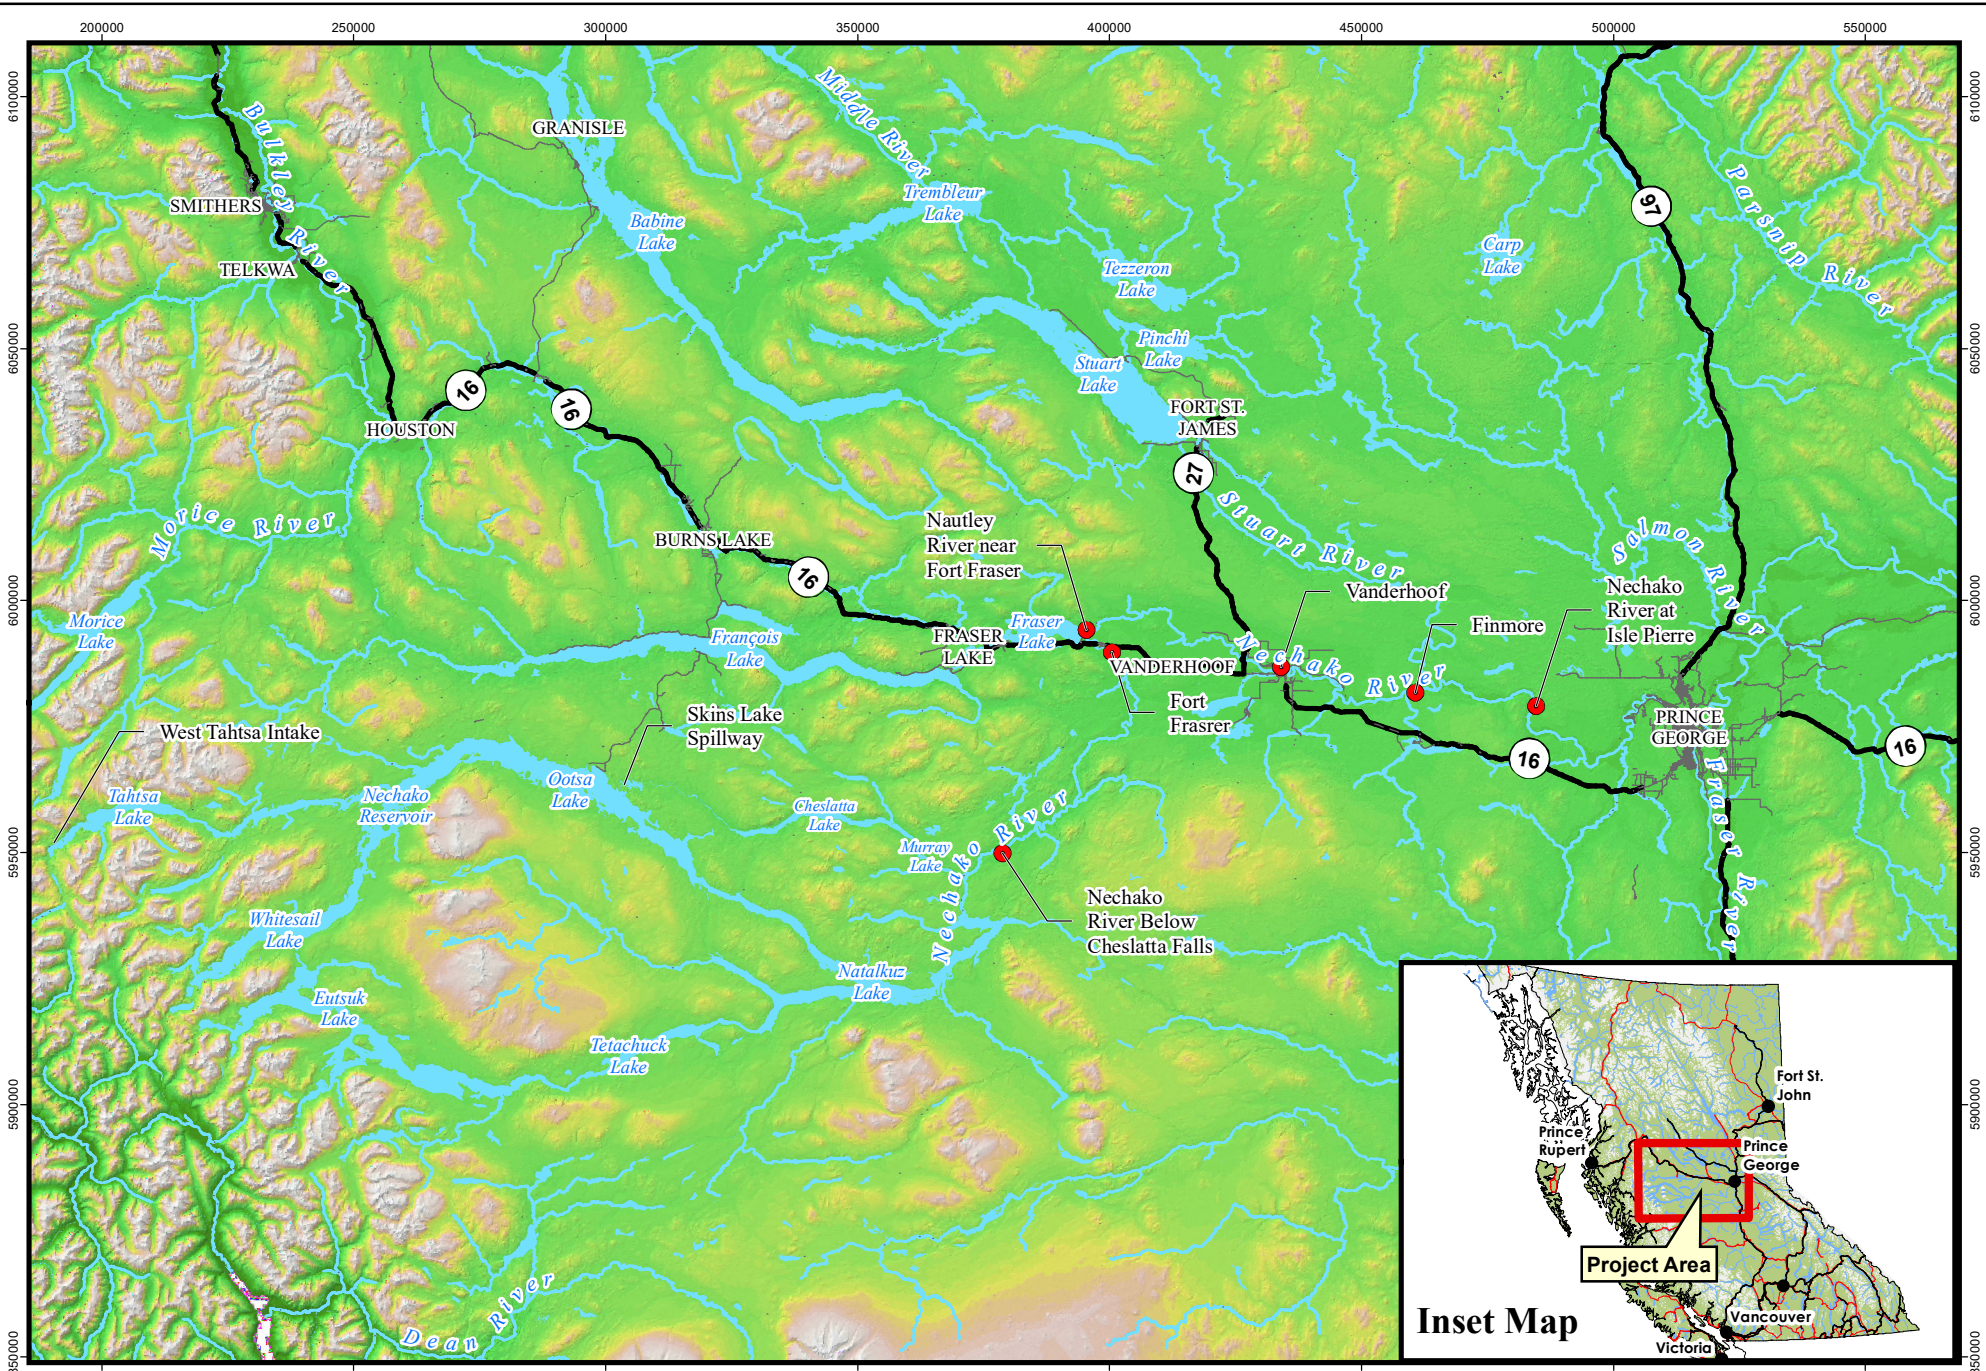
200000
250000
300000
350000
400000
450000
500000
550000

6100000
6050000
6000000
5950000
5900000
5850000

GRANISLE
SMITHERS
TELKWA
Bulkley River
Middle River
Trembleur Lake
Babine Lake
Tezzeron Lake
Carp Lake
Parsnip River
97
Pinchi Lake
Stuart Lake
FORT ST. JAMES
16
16
HOUSTON
27
Stuart River
Morice River
BURNS LAKE
16
Nautley River near Fort Fraser
Vanderhoof
Salmon River
Nechako River at Isle Pierre
Finmore
Morice Lake
Fraser Lake
FRASER LAKE
François Lake
VANDERHOOF
Nechako River
Fort Frasrer
PRINCE GEORGE
West Tahtsa Intake
Skins Lake Spillway
16
16
Tahtsa Lake
Nechako Reservoir
Ootsa Lake
Cheslatta Lake
Murray Lake
Nechako River
Fraser River
Nechako River Below Cheslatta Falls
Whitesail Lake
Natalkuz Lake
Eutsuk Lake
Tetachuck Lake
Dean River

Fort St. John
Prince Rupert
Prince George
Project Area
Inset Map
Vancouver
Victoria